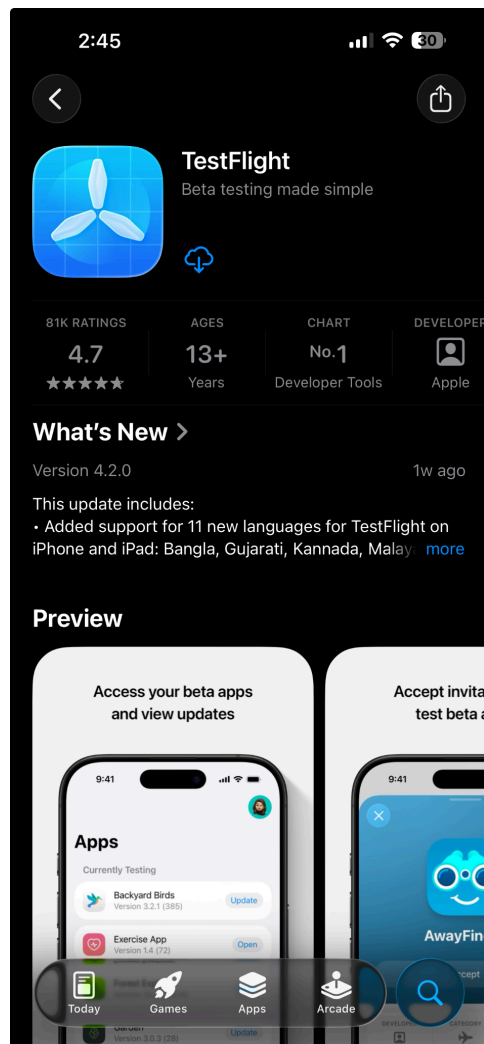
2:45

30

TestFlight

Beta testing made simple

81K RATINGS
4.7
★★★★★

AGES
13+
Years

CHART
No.1
Developer Tools

DEVELOPER
Apple

What's New >

Version 4.2.0

1w ago

This update includes:
• Added support for 11 new languages for TestFlight on iPhone and iPad: Bangla, Gujarati, Kannada, Malay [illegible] more

Preview

Access your beta apps and view updates

9:41

Apps

Currently Testing

Backyard Birds
Version 3.2.1 (385)
Update

Exercise App
Version 1.4 (72)
Open

Forest E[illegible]

Garden
Version 3.0.3 (28)
Update

Accept invita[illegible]
test beta a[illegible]

9:41

AwayFin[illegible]

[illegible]ccept

Today

Games

Apps

Arcade